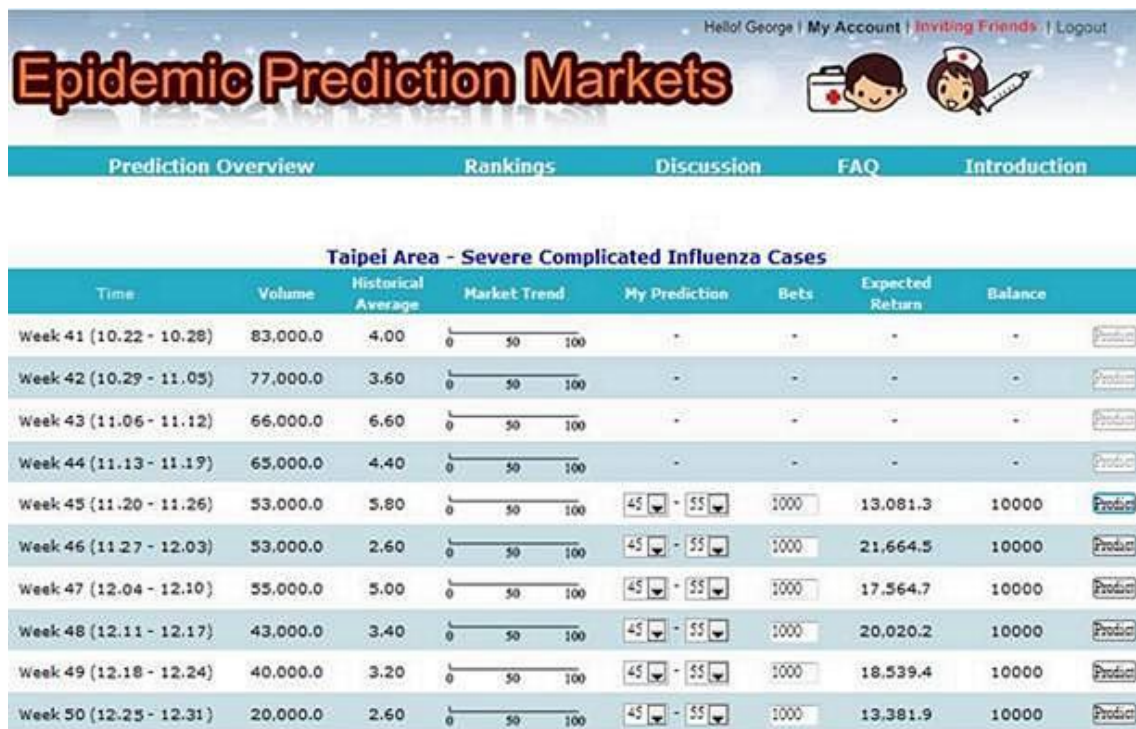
Hello! George | My Account | Inviting Friends | Logout

Epidemic Prediction Markets

Prediction Overview Rankings Discussion FAQ Introduction

Taipei Area - Severe Complicated Influenza Cases

| Time | Volume | Historical Average | Market Trend | My Prediction | Bets | Expected Return | Balance | |
|---|---|---|---|---|---|---|---|---|
| Week 41 (10.22 - 10.28) | 83,000.0 | 4.00 | 0 50 100 | - | - | - | - | Predict |
| Week 42 (10.29 - 11.05) | 77,000.0 | 3.60 | 0 50 100 | - | - | - | - | Predict |
| Week 43 (11.06 - 11.12) | 66,000.0 | 6.60 | 0 50 100 | - | - | - | - | Predict |
| Week 44 (11.13 - 11.19) | 65,000.0 | 4.40 | 0 50 100 | - | - | - | - | Predict |
| Week 45 (11.20 - 11.26) | 53,000.0 | 5.80 | 0 50 100 | 45 - 55 | 1000 | 13,081.3 | 10000 | Predict |
| Week 46 (11.27 - 12.03) | 53,000.0 | 2.60 | 0 50 100 | 45 - 55 | 1000 | 21,664.5 | 10000 | Predict |
| Week 47 (12.04 - 12.10) | 55,000.0 | 5.00 | 0 50 100 | 45 - 55 | 1000 | 17,564.7 | 10000 | Predict |
| Week 48 (12.11 - 12.17) | 43,000.0 | 3.40 | 0 50 100 | 45 - 55 | 1000 | 20,020.2 | 10000 | Predict |
| Week 49 (12.18 - 12.24) | 40,000.0 | 3.20 | 0 50 100 | 45 - 55 | 1000 | 18,539.4 | 10000 | Predict |
| Week 50 (12.25 - 12.31) | 20,000.0 | 2.60 | 0 50 100 | 45 - 55 | 1000 | 13,381.9 | 10000 | Predict |